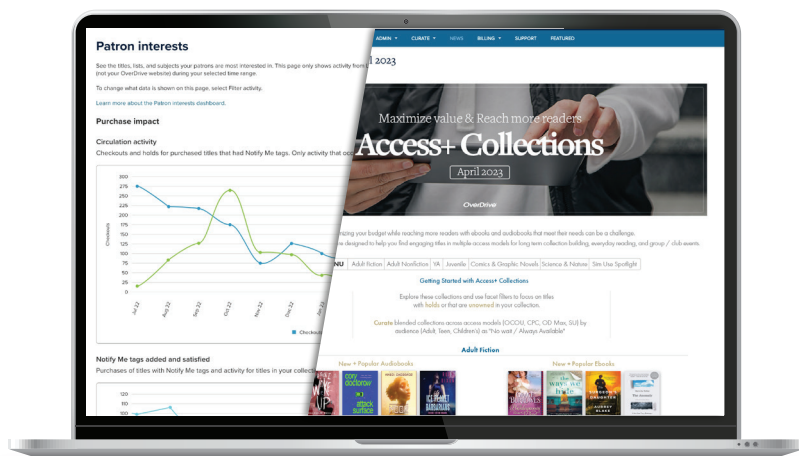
Patron interests

See the titles, lists, and subjects your patrons are most interested in. This page only shows activity from (not your OverDrive website) during your selected time range.

To change what data is shown on this page, select Filter activity.

Learn more about the Patron interests dashboard.

Purchase impact

Circulation activity

Checkouts and holds for purchased titles that had Notify Me tags. Only activity that oc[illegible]

275
250
225
200
175
150
125
100
75
50
25
0

Checkouts

Jul 22
Aug 22
Sep 22
Oct 22
Nov 22
Dec 22
Jan 23

Checkout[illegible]

Notify Me tags added and satisfied

Purchases of titles with Notify Me tags and activity for titles in your collect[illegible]

125
100

ADMIN ▾ CURATE ▾ NEWS BILLING ▾ SUPPORT FEATURED

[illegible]l 2023

Maximize value & Reach more readers

Access+ Collections

April 2023

OverDrive

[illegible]izing your budget while reaching more readers with ebooks and audiobooks that meet their needs can be a challenge. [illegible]e designed to help you find engaging titles in multiple access models for long term collection building, everyday reading, and group / club events.

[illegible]NU | Adult Fiction | Adult Nonfiction | YA | Juvenile | Comics & Graphic Novels | Science & Nature | Sim Use Spotlight

Getting Started with Access+ Collections

Explore these collections and use facet filters to focus on titles with holds or that are unowned in your collection.

Curate blended collections across access models (OCOU, CPC, OD Max, SU) by audience (Adult, Teen, Children's) or "No wait / Always Available"

Adult Fiction

New + Popular Audiobooks

New + Popular Ebooks

cory doctorow attack surface